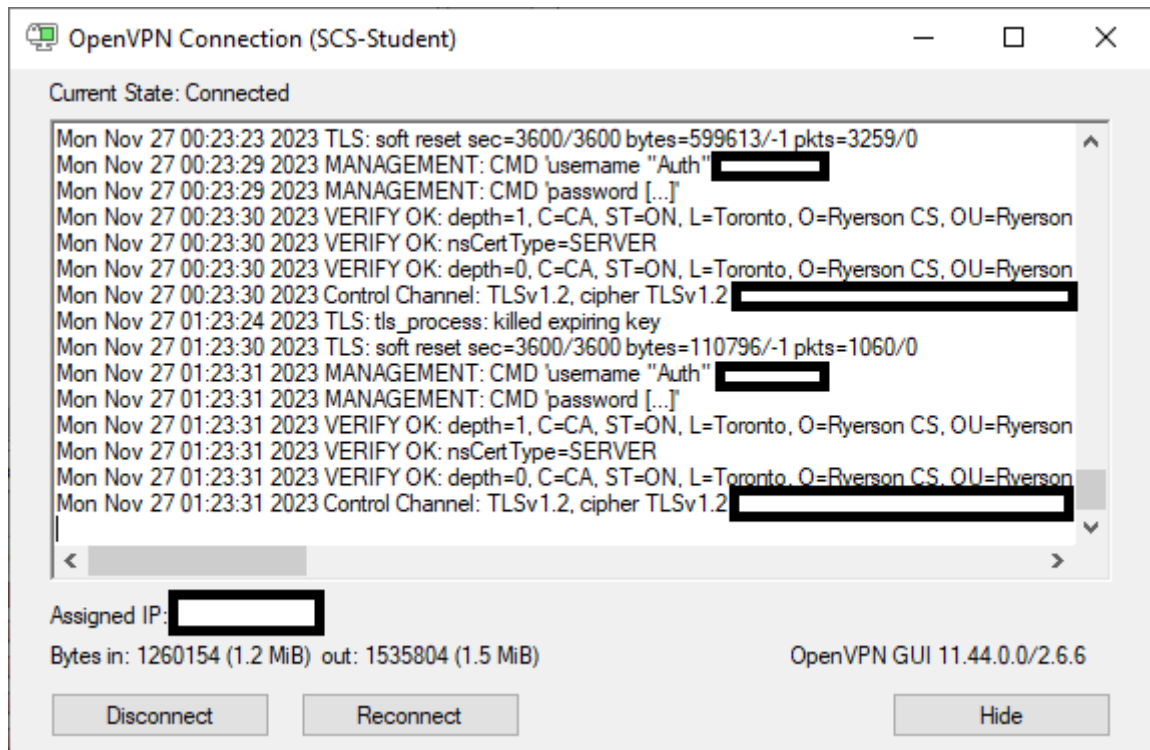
OpenVPN Connection (SCS-Student)

Current State: Connected

Mon Nov 27 00:23:23 2023 TLS: soft reset sec=3600/3600 bytes=599613/-1 pkts=3259/0
Mon Nov 27 00:23:29 2023 MANAGEMENT: CMD 'username "Auth" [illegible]
Mon Nov 27 00:23:29 2023 MANAGEMENT: CMD 'password [...]'
Mon Nov 27 00:23:30 2023 VERIFY OK: depth=1, C=CA, ST=ON, L=Toronto, O=Ryerson CS, OU=Ryerson
Mon Nov 27 00:23:30 2023 VERIFY OK: nsCertType=SERVER
Mon Nov 27 00:23:30 2023 VERIFY OK: depth=0, C=CA, ST=ON, L=Toronto, O=Ryerson CS, OU=Ryerson
Mon Nov 27 00:23:30 2023 Control Channel: TLSv1.2, cipher TLSv1.2 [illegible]
Mon Nov 27 01:23:24 2023 TLS: tls_process: killed expiring key
Mon Nov 27 01:23:30 2023 TLS: soft reset sec=3600/3600 bytes=110796/-1 pkts=1060/0
Mon Nov 27 01:23:31 2023 MANAGEMENT: CMD 'username "Auth" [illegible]
Mon Nov 27 01:23:31 2023 MANAGEMENT: CMD 'password [...]'
Mon Nov 27 01:23:31 2023 VERIFY OK: depth=1, C=CA, ST=ON, L=Toronto, O=Ryerson CS, OU=Ryerson
Mon Nov 27 01:23:31 2023 VERIFY OK: nsCertType=SERVER
Mon Nov 27 01:23:31 2023 VERIFY OK: depth=0, C=CA, ST=ON, L=Toronto, O=Ryerson CS, OU=Ryerson
Mon Nov 27 01:23:31 2023 Control Channel: TLSv1.2, cipher TLSv1.2 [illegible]

Assigned IP: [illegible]

Bytes in: 1260154 (1.2 MiB) out: 1535804 (1.5 MiB)

OpenVPN GUI 11.44.0.0/2.6.6

Disconnect
Reconnect
Hide